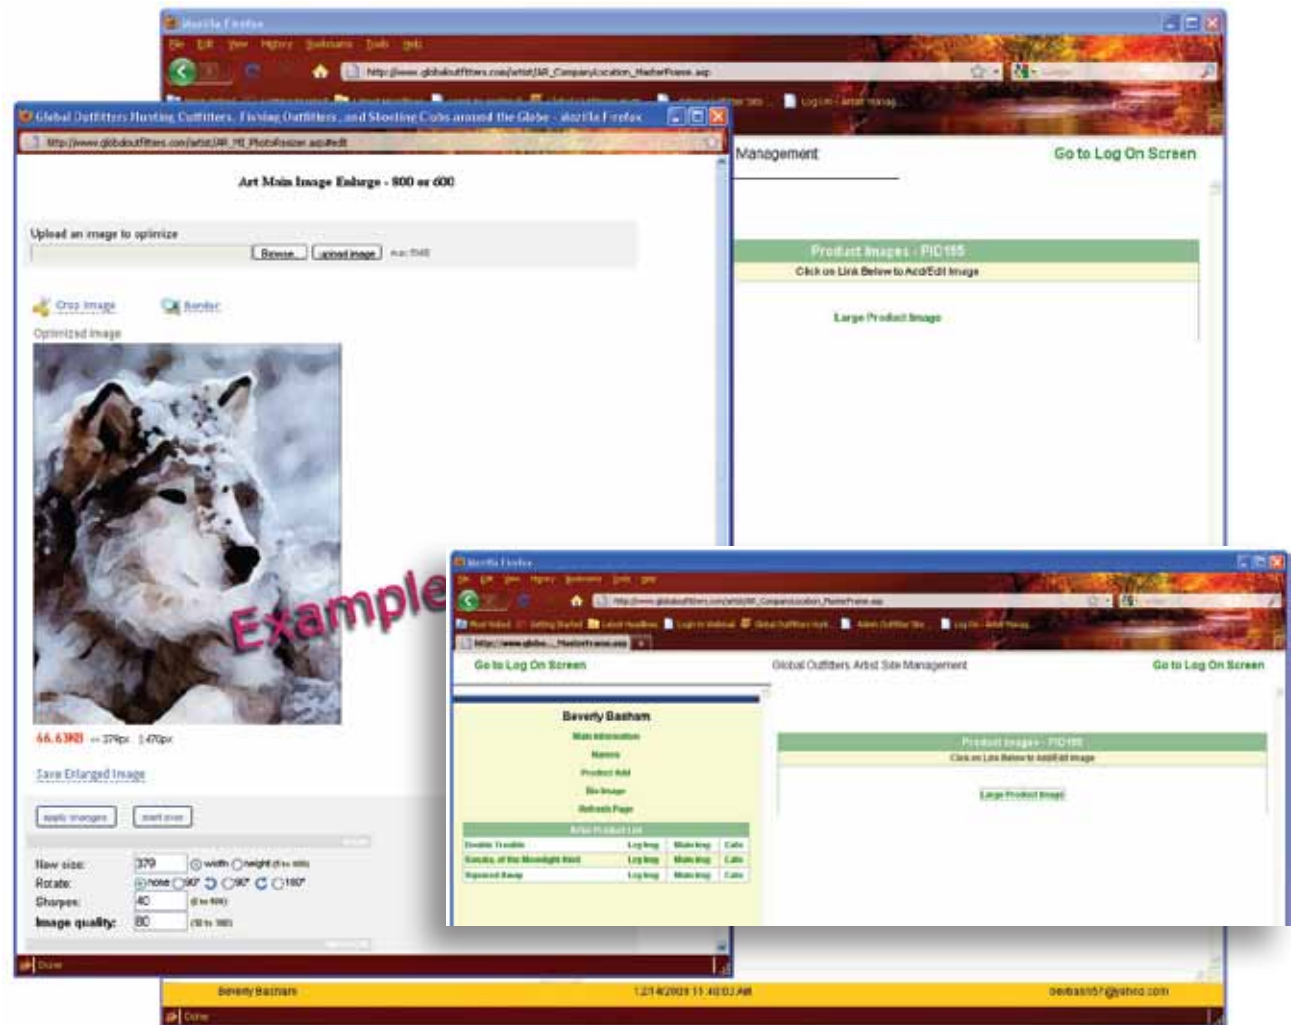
Mozilla Firefox

File Edit View History Bookmarks Tools Help

http://www.globaloutfitters.com/artist/AR_CompanyLocation_MasterFrame.asp

Global Outfitters Hunting Outfitters, Fishing Outfitters, and Shooting Clubs around the Globe - Mozilla Firefox

http://www.globaloutfitters.com/artist/AR_PhotoResizer.asp

Art Main Image Enlarge - 800 or 600

Upload an image to optimize

Browse... upload image

Crop Image Render

Optimized Image

66.63KB — 379px | 470px

Save Enlarged Image

apply changes start over

New size: 379 width height

Rotate: none 90° 90° 180°

Sharpen: 40

Image quality: 80

Done

Management

Go to Log On Screen

Product Images - PID155

Click on Link Below to Add/Edit Image

Large Product Image

Example

Mozilla Firefox

File Edit View History Bookmarks Tools Help

http://www.globaloutfitters.com/artist/AR_CompanyLocation_MasterFrame.asp

Most Visited Getting Started Latest Headlines Login to Webmail Global Outfitters Hunt... Admin Outfitter Site Log On - Artist Manag...

http://www.globo....MasterFrame.asp

Go to Log On Screen

Global Outfitters Artist Site Management

Go to Log On Screen

Beverly Basham

Main Information

Names

Product Add

Bio Image

Refresh Page

Artist Product List

| Double Trouble | Lg Img | Main Img | Cats |
|---|---|---|---|
| Sonata of the Moonlight Bird | Lg Img | Main Img | Cats |
| Squirrel Away | Lg Img | Main Img | Cats |

Product Images - PID155

Click on Link Below to Add/Edit Image

Large Product Image

Beverly Basham

12/14/2009 11:40:03 AM

Done